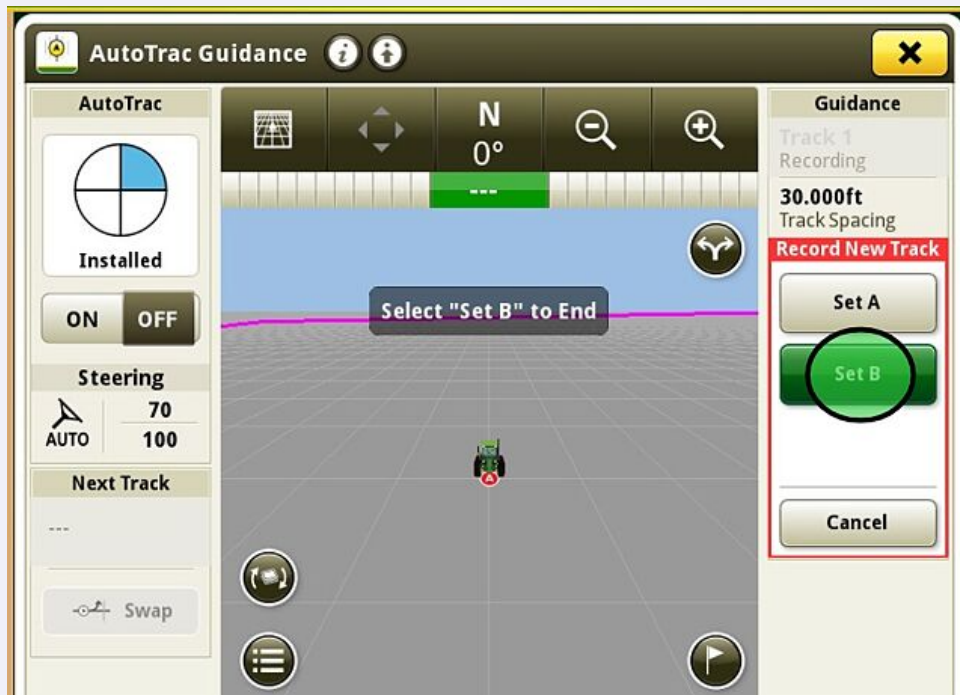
AutoTrac Guidance

AutoTrac

Installed

ON OFF

Steering

70
AUTO 100

Next Track

---

Swap

N
0°

---

Select "Set B" to End

A

Guidance

Track 1
Recording

30.000ft
Track Spacing

Record New Track

Set A

Set B

Cancel